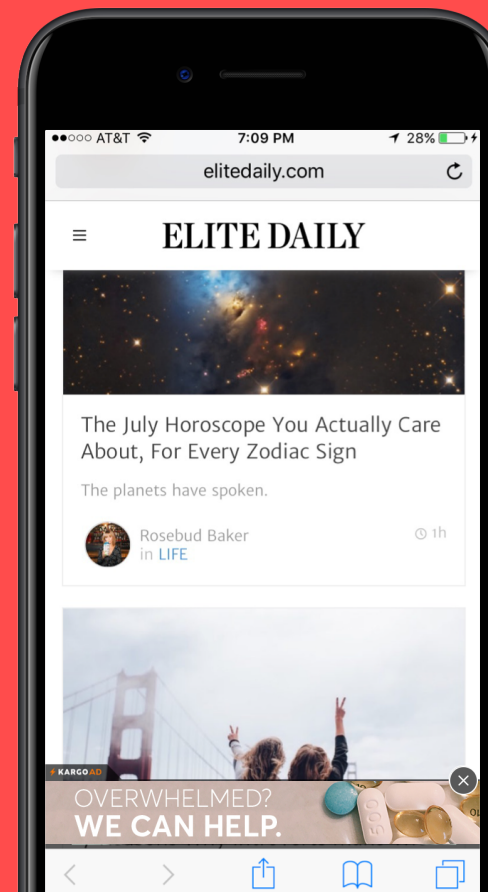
●●○○○ AT&T 7:09 PM 28%

elitedaily.com

ELITE DAILY

The July Horoscope You Actually Care About, For Every Zodiac Sign

The planets have spoken.

Rosebud Baker
in LIFE

1h

KARGO AD

OVERWHELMED?
WE CAN HELP.

500